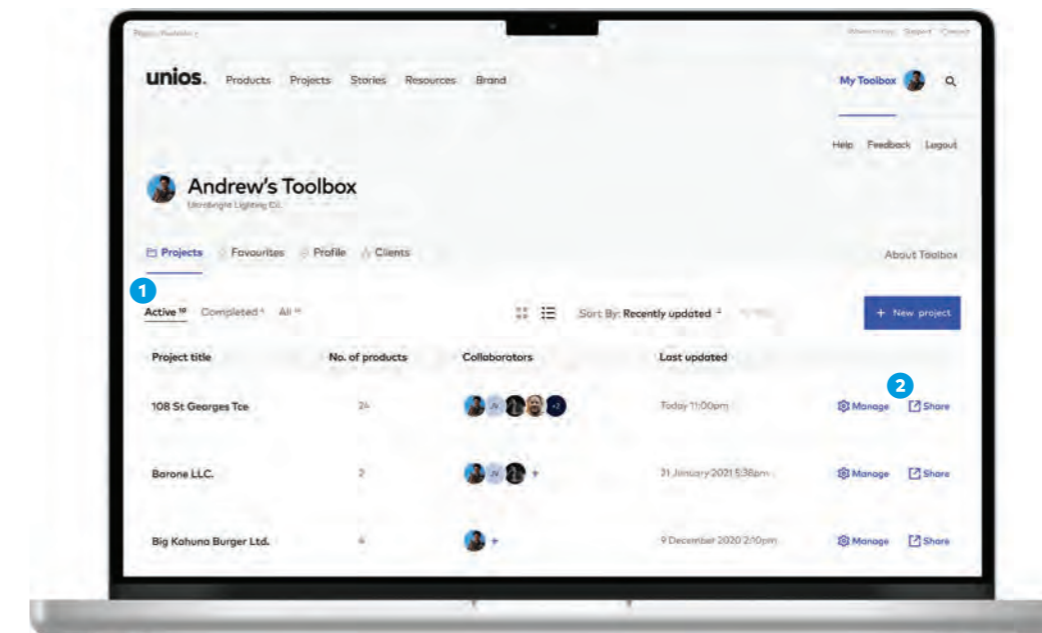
unios. Products Projects Stories Resources Brand

My Toolbox

Help Feedback Logout

Andrew's Toolbox

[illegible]

Projects Favourites Profile Clients

About Toolbox

1

Active 10 Completed 4 All 14

Sort By: Recently updated

+ New project

| Project title | No. of products | Collaborators | Last updated | |
|---|---|---|---|---|
| 108 St Georges Tce | 24 | JV +2 | Today 11:00pm | Manage Share |
| Barone LLC. | 2 | JV + | 31 January 2021 5:38pm | Manage Share |
| Big Kahuna Burger Ltd. | 4 | + | 9 December 2020 2:10pm | Manage Share |

2